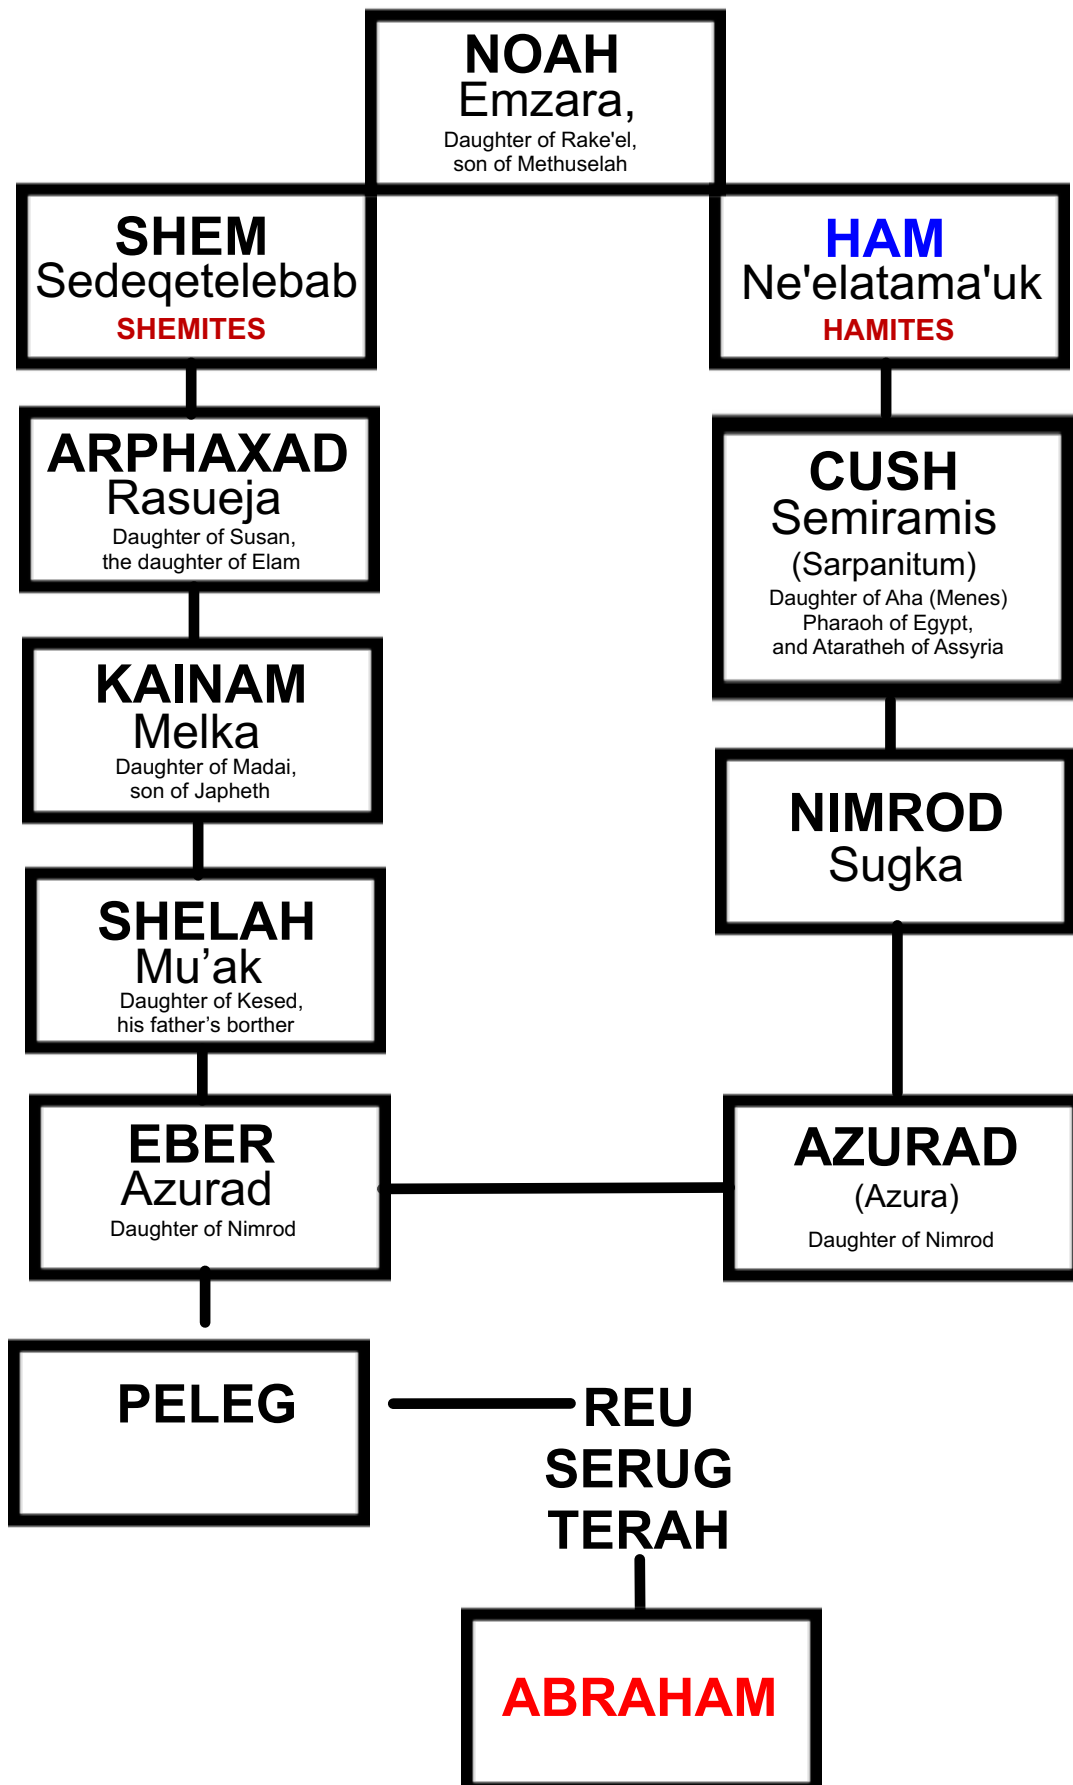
NOAH
Emzara,
Daughter of Rake'el, son of Methuselah

SHEM
Sedeqetelebab
SHEMITES

HAM
Ne'elatama'uk
HAMITES

ARPHAXAD
Rasueja
Daughter of Susan, the daughter of Elam

CUSH
Semiramis
(Sarpanitum)
Daughter of Aha (Menes) Pharaoh of Egypt, and Ataratheh of Assyria

KAINAM
Melka
Daughter of Madai, son of Japheth

NIMROD
Sugka

SHELAH
Mu'ak
Daughter of Kesed, his father's borther

EBER
Azurad
Daughter of Nimrod

AZURAD
(Azura)
Daughter of Nimrod

PELEG

REU
SERUG
TERAH

ABRAHAM